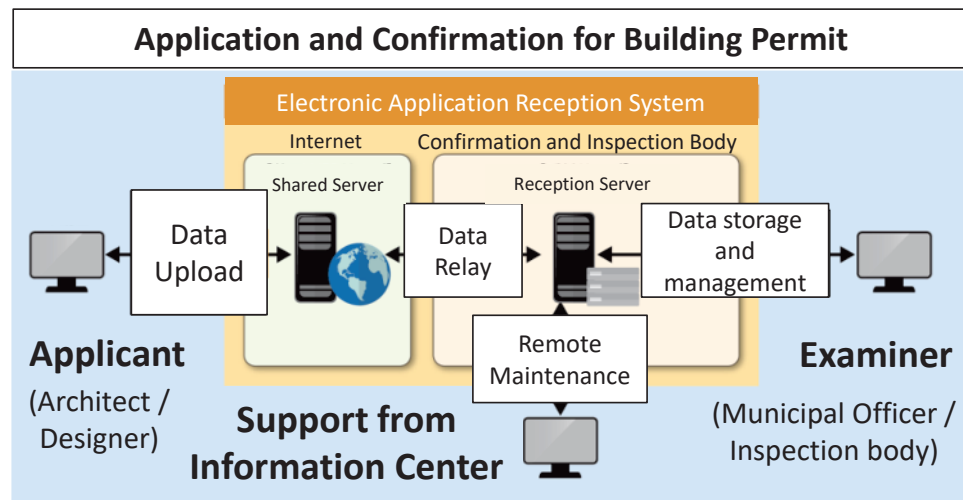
Application and Confirmation for Building Permit

Electronic Application Reception System

Internet

Confirmation and Inspection Body

Shared Server

Reception Server

Data Upload

Data Relay

Data storage and management

Remote Maintenance

Applicant

(Architect / Designer)

Examiner

(Municipal Officer / Inspection body)

Support from Information Center